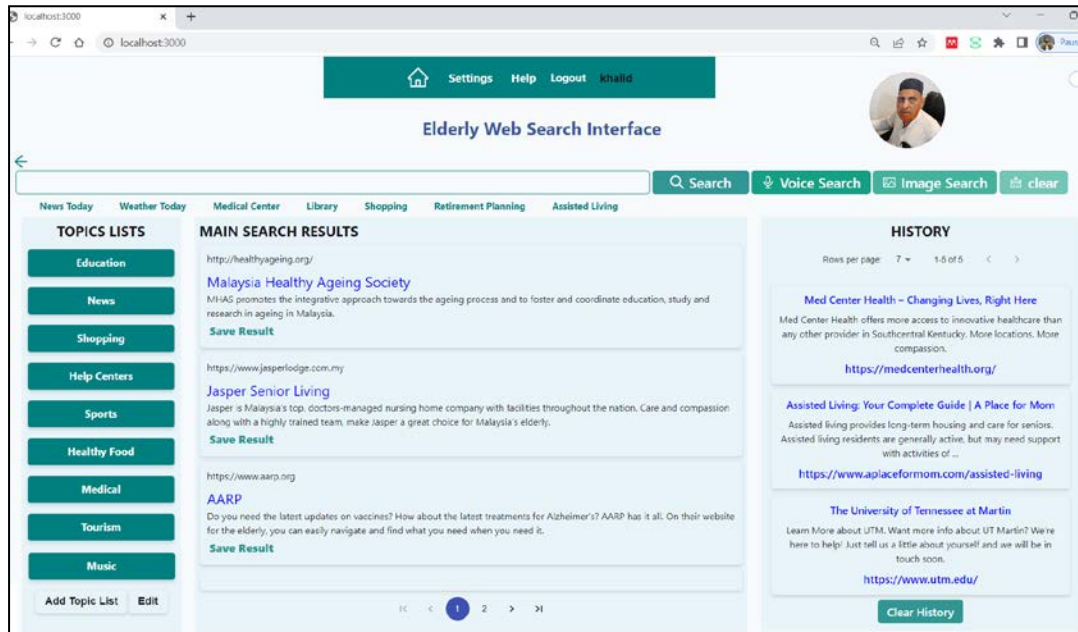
localhost:3000

localhost:3000

Paus

Settings Help Logout khalid

Elderly Web Search Interface

Search Voice Search Image Search clear

News Today Weather Today Medical Center Library Shopping Retirement Planning Assisted Living

TOPICS LISTS

Education

News

Shopping

Help Centers

Sports

Healthy Food

Medical

Tourism

Music

Add Topic List Edit

MAIN SEARCH RESULTS

http://healthyageing.org/

Malaysia Healthy Ageing Society

MHAS promotes the integrative approach towards the ageing process and to foster and coordinate education, study and research in ageing in Malaysia.

Save Result

https://www.jasperlodge.com.my

Jasper Senior Living

Jasper is Malaysia's top, doctors-managed nursing home company with facilities throughout the nation. Care and compassion along with a highly trained team, make Jasper a great choice for Malaysia's elderly.

Save Result

https://www.aarp.org

AARP

Do you need the latest updates on vaccines? How about the latest treatments for Alzheimer's? AARP has it all. On their website for the elderly, you can easily navigate and find what you need when you need it.

Save Result

1 2

HISTORY

Rows per page: 7 1-5 of 5

Med Center Health – Changing Lives, Right Here

Med Center Health offers more access to innovative healthcare than any other provider in Southcentral Kentucky. More locations. More compassion.

https://medcenterhealth.org/

Assisted Living: Your Complete Guide | A Place for Mom

Assisted living provides long-term housing and care for seniors. Assisted living residents are generally active, but may need support with activities of ...

https://www.aplaceformom.com/assisted-living

The University of Tennessee at Martin

Learn More about UTM. Want more info about UT Martin? We're here to help! Just tell us a little about yourself and we will be in touch soon.

https://www.utm.edu/

Clear History